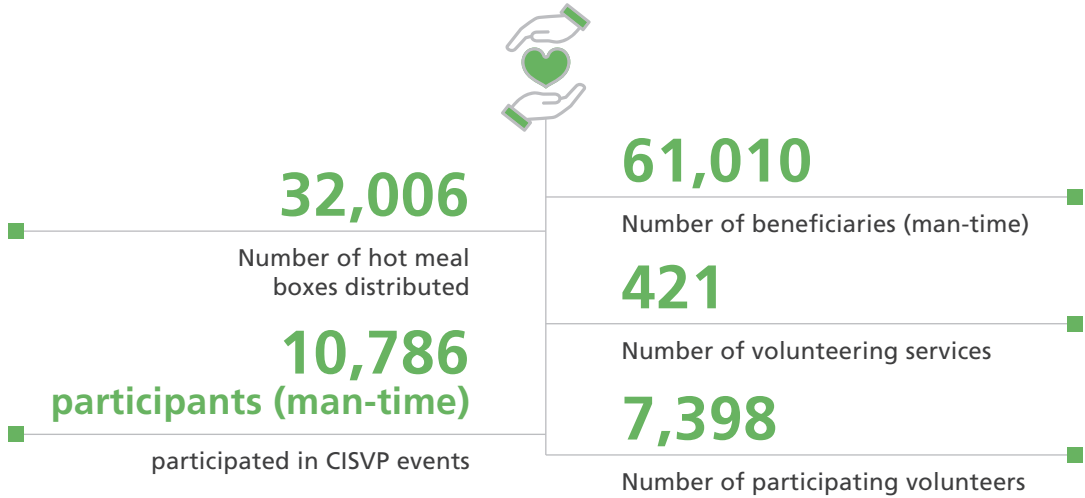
61,010

Number of beneficiaries (man-time)

32,006

Number of hot meal boxes distributed

421

Number of volunteering services

10,786
participants (man-time)

participated in CISVP events

7,398

Number of participating volunteers